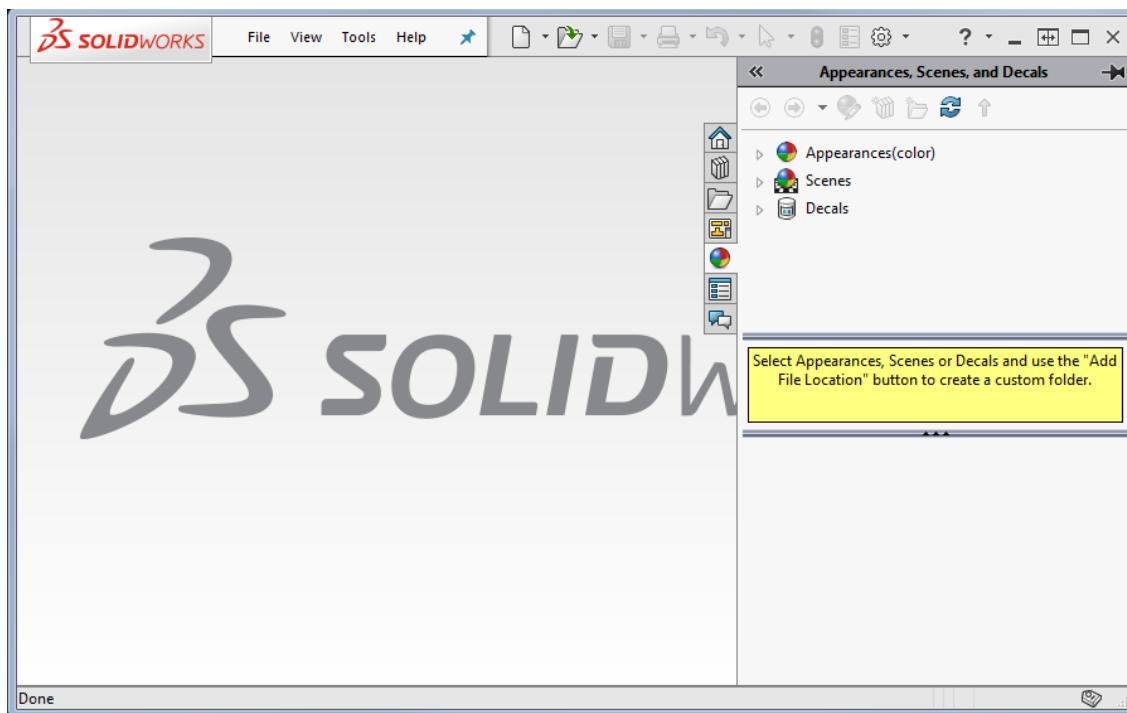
3S SOLIDWORKS File View Tools Help

Appearances, Scenes, and Decals

Appearances(color)
Scenes
Decals

Select Appearances, Scenes or Decals and use the "Add File Location" button to create a custom folder.

3S SOLIDW

Done